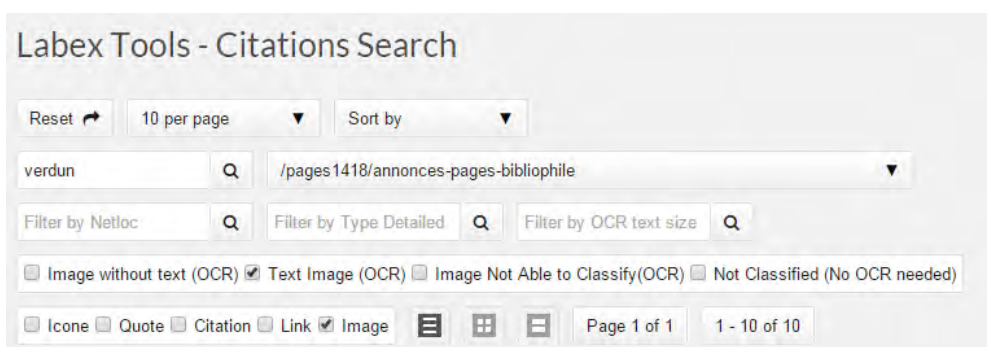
Labex Tools - Citations Search

Reset

10 per page

Sort by

verdun

/pages1418/annonces-pages-bibliophile

Filter by Netloc

Filter by Type Detailed

Filter by OCR text size

Image without text (OCR) Text Image (OCR) Image Not Able to Classify(OCR) Not Classified (No OCR needed)

Icone Quote Citation Link Image

Page 1 of 1

1 - 10 of 10